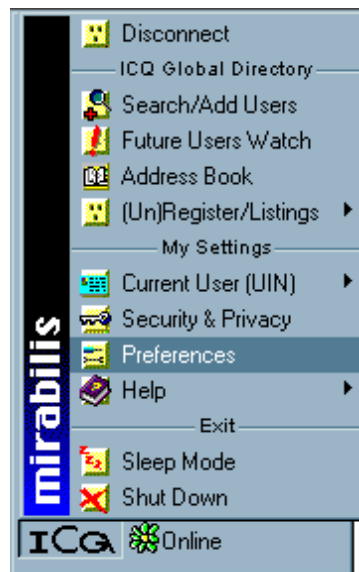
mirabilis

Disconnect

ICQ Global Directory

Search/Add Users

Future Users Watch

Address Book

(Un)Register/Listings

My Settings

Current User (UIN)

Security & Privacy

Preferences

Help

Exit

Sleep Mode

Shut Down

ICQ

Online